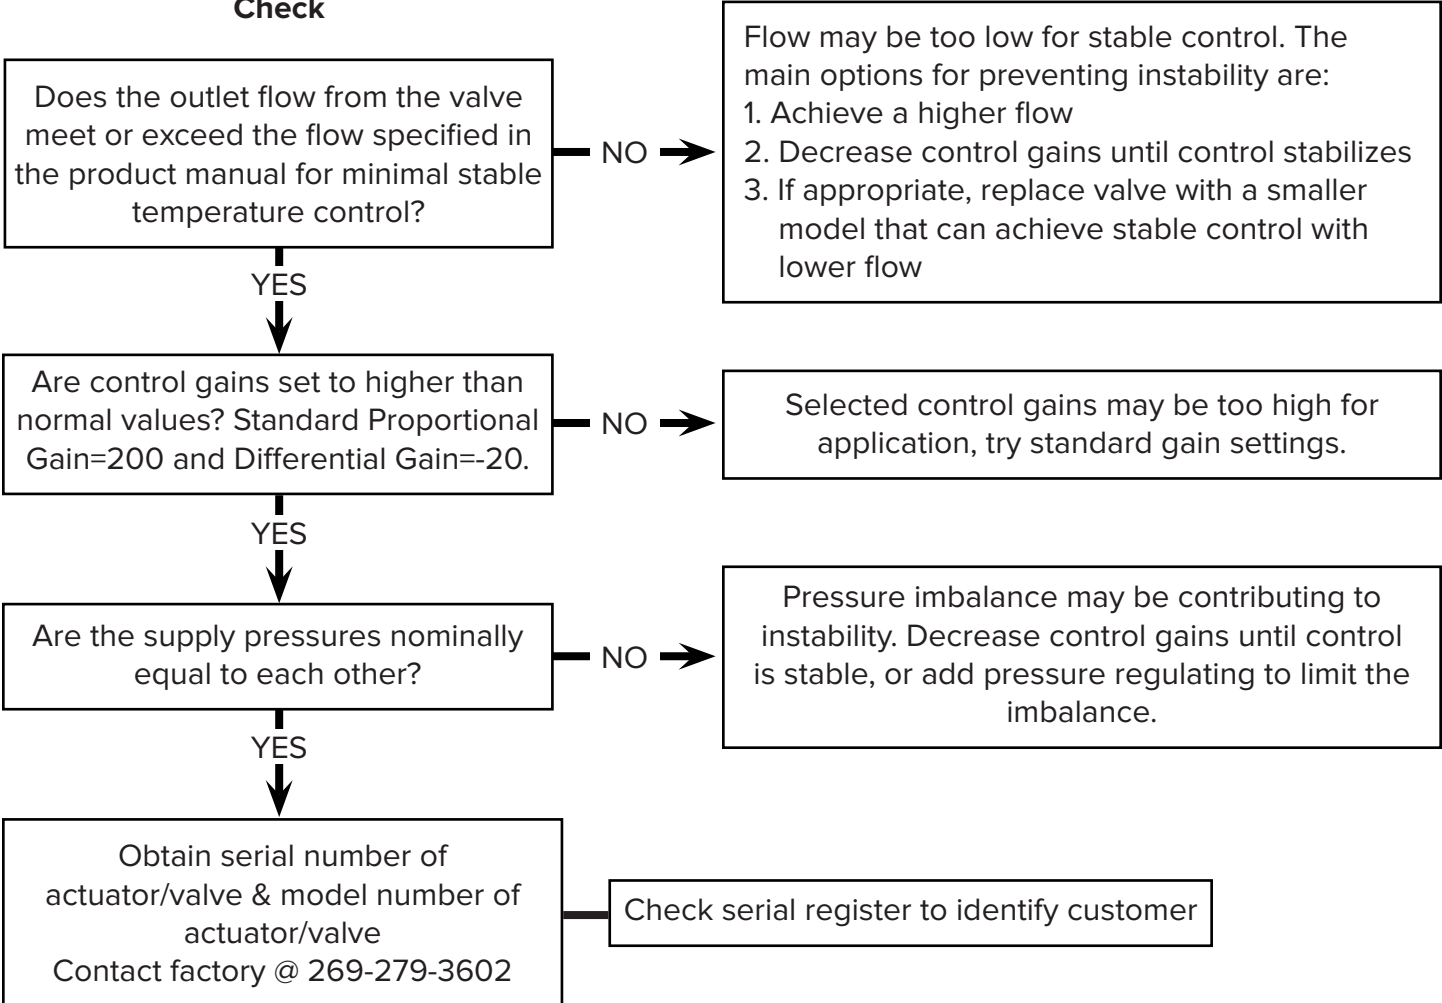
Check

Does the outlet flow from the valve meet or exceed the flow specified in the product manual for minimal stable temperature control?

NO

Flow may be too low for stable control. The main options for preventing instability are:
1. Achieve a higher flow
2. Decrease control gains until control stabilizes
3. If appropriate, replace valve with a smaller model that can achieve stable control with lower flow

YES

Are control gains set to higher than normal values? Standard Proportional Gain=200 and Differential Gain=-20.

NO

Selected control gains may be too high for application, try standard gain settings.

YES

Are the supply pressures nominally equal to each other?

NO

Pressure imbalance may be contributing to instability. Decrease control gains until control is stable, or add pressure regulating to limit the imbalance.

YES

Obtain serial number of actuator/valve & model number of actuator/valve
Contact factory @ 269-279-3602

Check serial register to identify customer